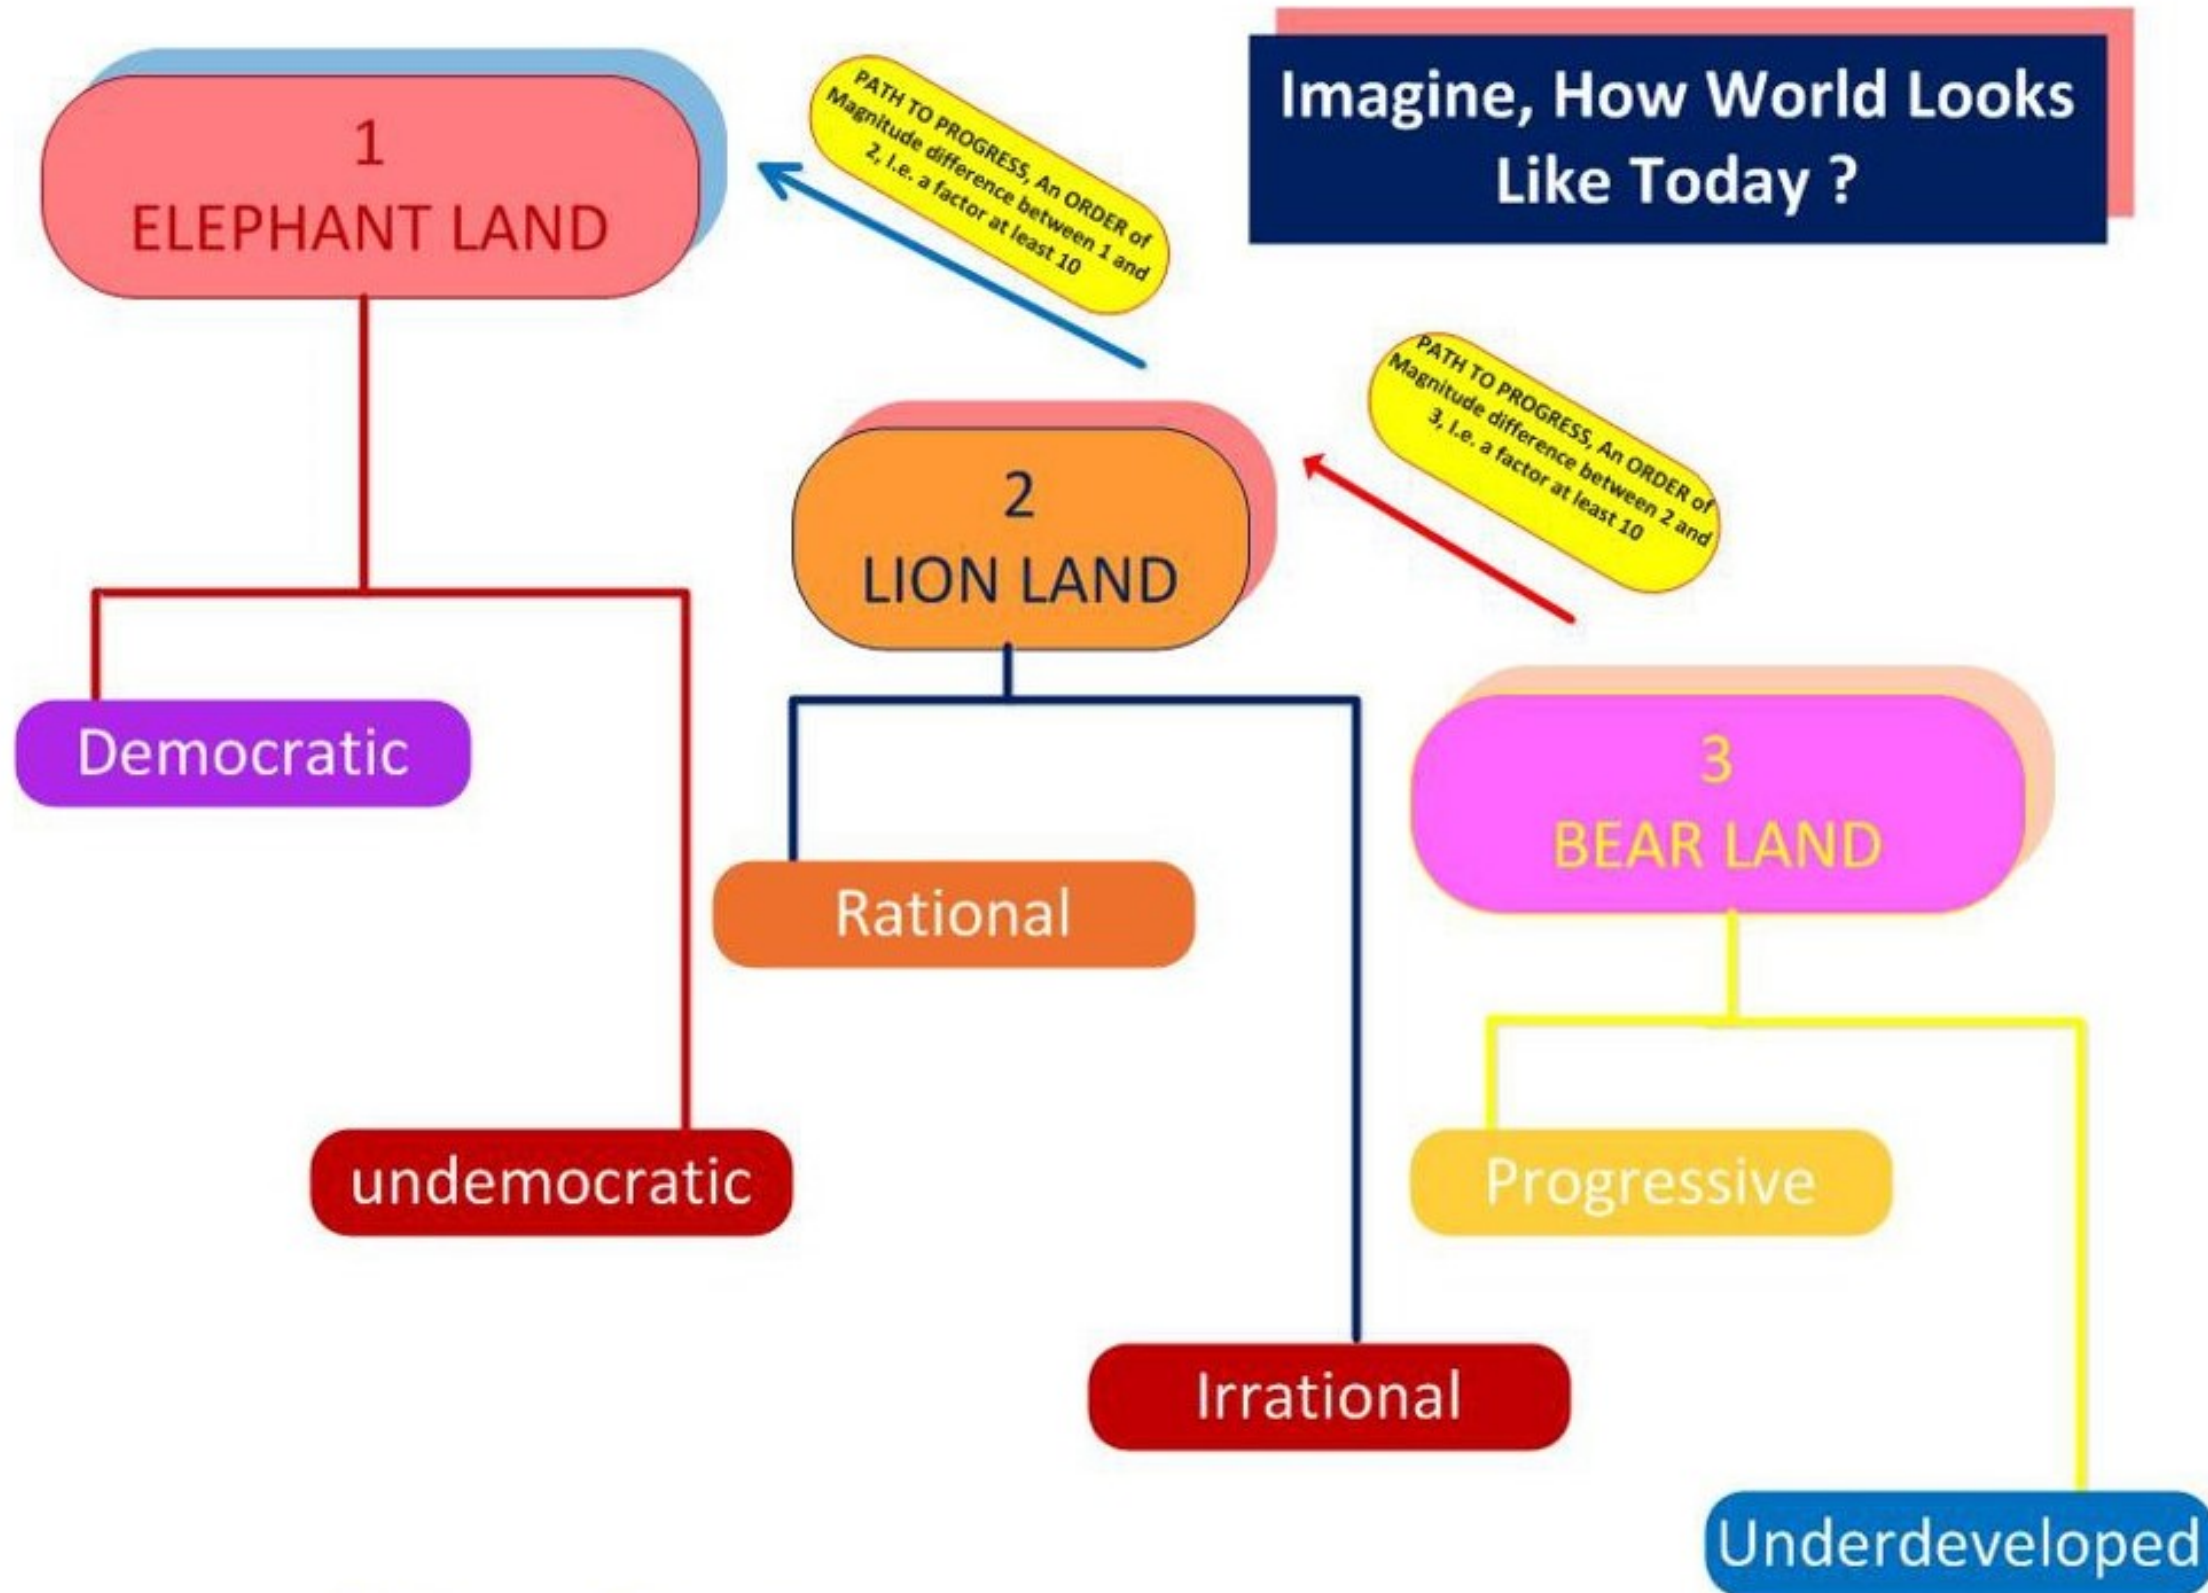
Imagine, How World Looks Like Today ?

1
ELEPHANT LAND

PATH TO PROGRESS, An ORDER of Magnitude difference between 1 and 2, I.e. a factor at least 10

Democratic

undemocratic

2
LION LAND

PATH TO PROGRESS, An ORDER of Magnitude difference between 2 and 3, I.e. a factor at least 10

Rational

Irrational

3
BEAR LAND

Progressive

Underdeveloped